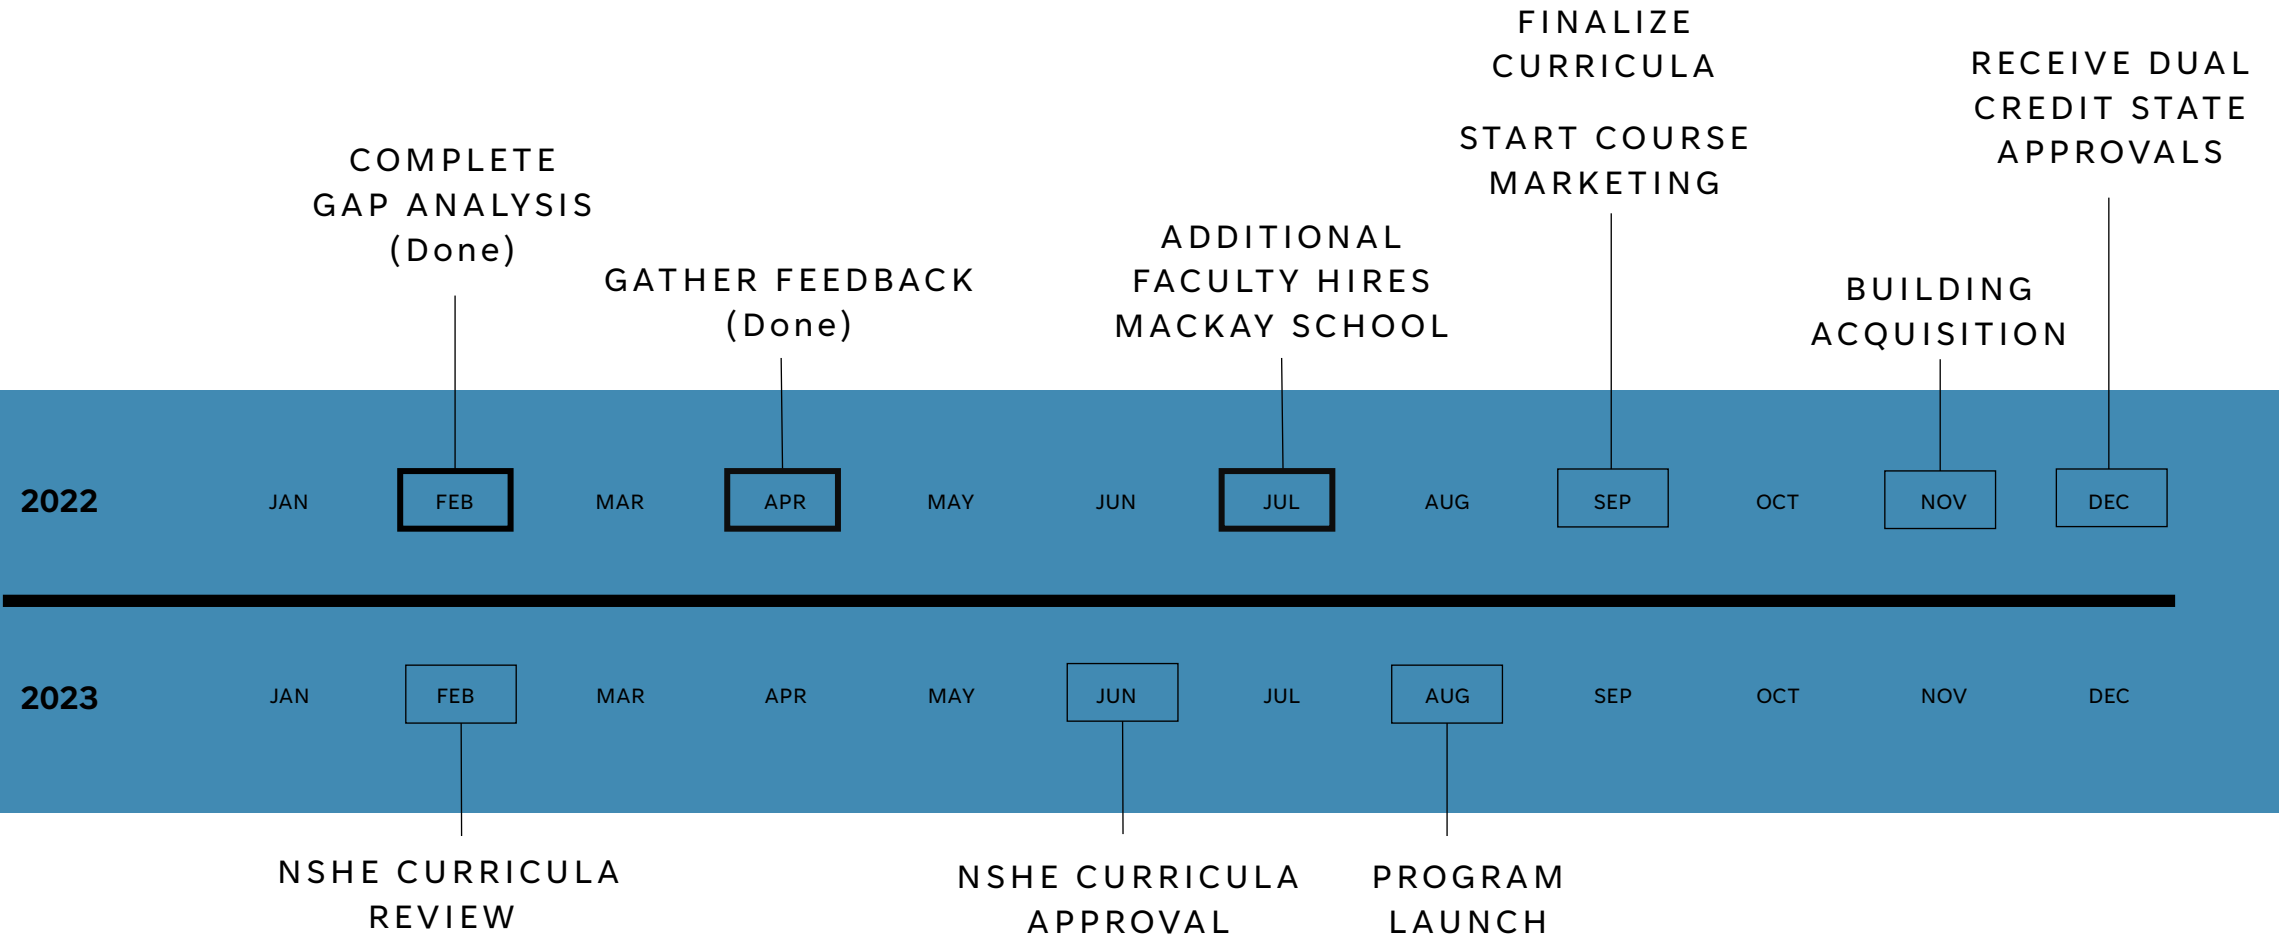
FINALIZE CURRICULA

RECEIVE DUAL CREDIT STATE APPROVALS

START COURSE MARKETING

COMPLETE GAP ANALYSIS (Done)

GATHER FEEDBACK (Done)

ADDITIONAL FACULTY HIRES MACKAY SCHOOL

BUILDING ACQUISITION

2022 JAN FEB MAR APR MAY JUN JUL AUG SEP OCT NOV DEC

2023 JAN FEB MAR APR MAY JUN JUL AUG SEP OCT NOV DEC

NSHE CURRICULA REVIEW

NSHE CURRICULA APPROVAL

PROGRAM LAUNCH